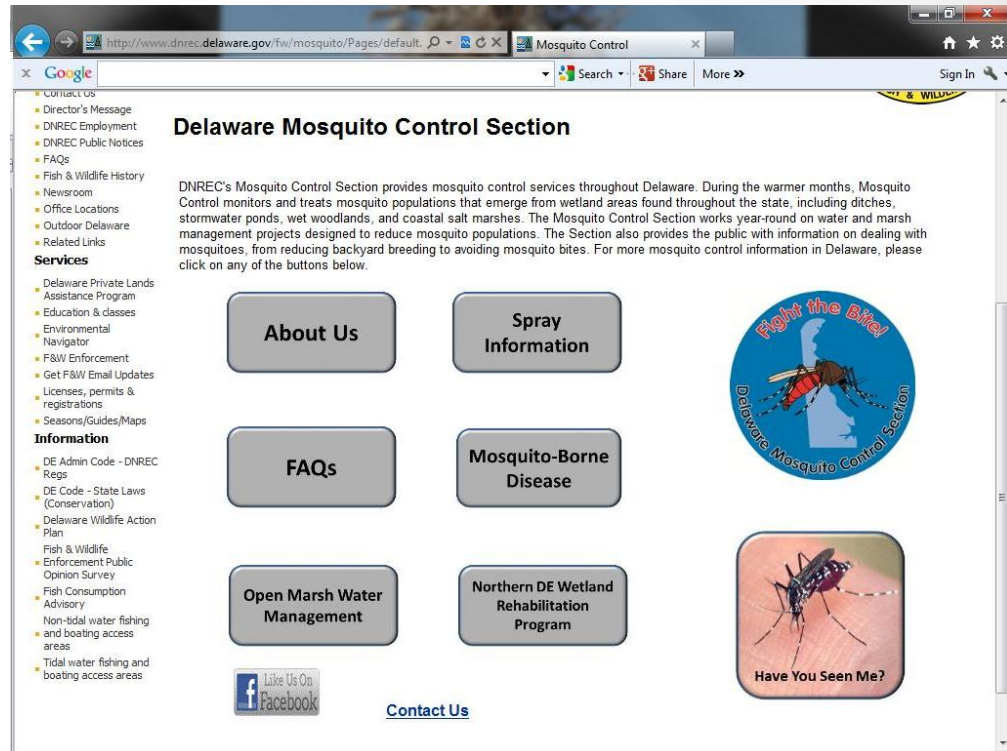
http://www.dnrec.delaware.gov/fw/mosquito/Pages/default.

Mosquito Control

x Google

Search Share More »

Sign In

Contact Us
Director's Message
DNREC Employment
DNREC Public Notices
FAQs
Fish & Wildlife History
Newsroom
Office Locations
Outdoor Delaware
Related Links

Services

Delaware Private Lands Assistance Program
Education & classes
Environmental Navigator
F&W Enforcement
Get F&W Email Updates
Licenses, permits & registrations
Seasons/Guides/Maps

Information

DE Admin Code - DNREC Regs
DE Code - State Laws (Conservation)
Delaware Wildlife Action Plan
Fish & Wildlife Enforcement Public Opinion Survey
Fish Consumption Advisory
Non-tidal water fishing and boating access areas
Tidal water fishing and boating access areas

Delaware Mosquito Control Section

DNREC's Mosquito Control Section provides mosquito control services throughout Delaware. During the warmer months, Mosquito Control monitors and treats mosquito populations that emerge from wetland areas found throughout the state, including ditches, stormwater ponds, wet woodlands, and coastal salt marshes. The Mosquito Control Section works year-round on water and marsh management projects designed to reduce mosquito populations. The Section also provides the public with information on dealing with mosquitoes, from reducing backyard breeding to avoiding mosquito bites. For more mosquito control information in Delaware, please click on any of the buttons below.

About Us

Spray Information

Fight the Bite!
Delaware Mosquito Control Section

FAQs

Mosquito-Borne Disease

Open Marsh Water Management

Northern DE Wetland Rehabilitation Program

Have You Seen Me?

Like Us On Facebook

Contact Us